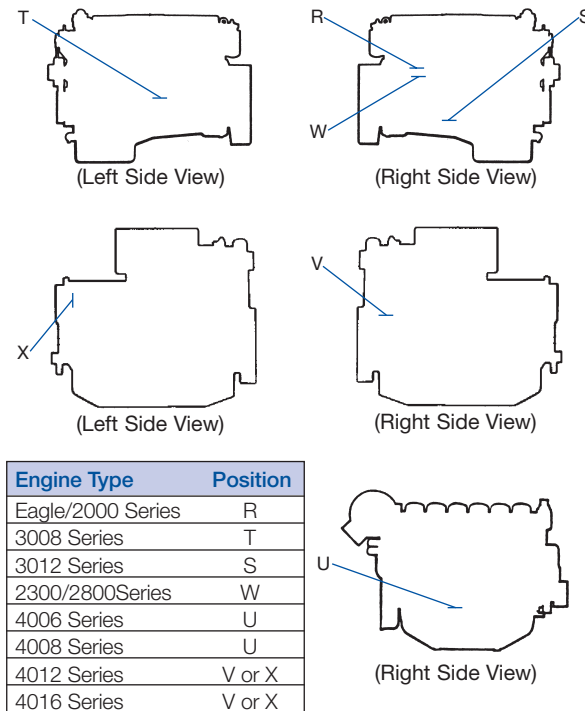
T

(Left Side View)

R

S

W

(Right Side View)

X

(Left Side View)

V

(Right Side View)

| Engine Type | Position |
|---|---|
| Eagle/2000 Series | R |
| 3008 Series | T |
| 3012 Series | S |
| 2300/2800Series | W |
| 4006 Series | U |
| 4008 Series | U |
| 4012 Series | V or X |
| 4016 Series | V or X |

U

(Right Side View)